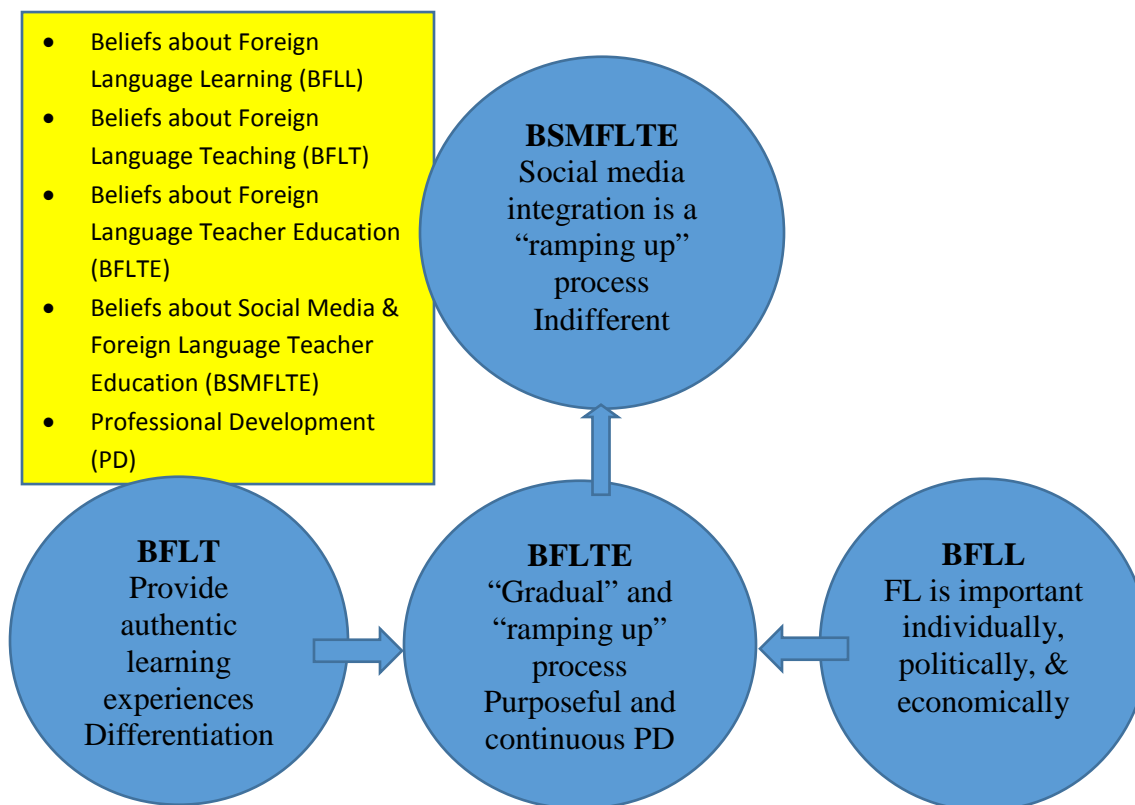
- Beliefs about Foreign Language Learning (BFLL)
- Beliefs about Foreign Language Teaching (BFLT)
- Beliefs about Foreign Language Teacher Education (BFLTE)
- Beliefs about Social Media & Foreign Language Teacher Education (BSMFLTE)
- Professional Development (PD)

BSMFLTE
Social media integration is a "ramping up" process
Indifferent

BFLT
Provide authentic learning experiences
Differentiation

BFLTE
"Gradual" and "ramping up" process
Purposeful and continuous PD

BFLL
FL is important individually, politically, & economically